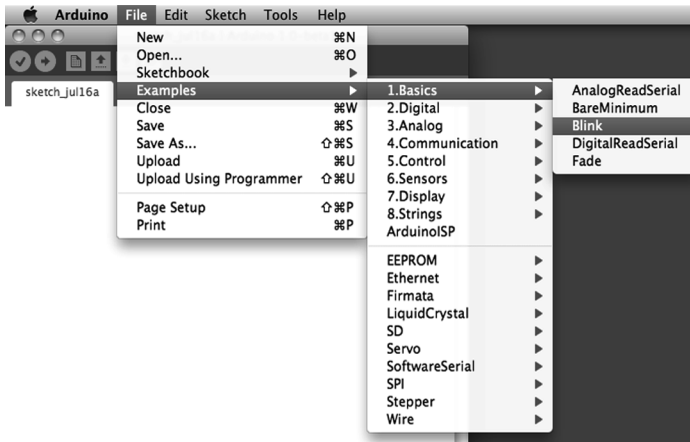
Arduino File Edit Sketch Tools Help

sketch_jul16a

New ⌘N
Open... ⌘O
Sketchbook ▶
Examples ▶
Close ⌘W
Save ⌘S
Save As... ⇧⌘S
Upload ⌘U
Upload Using Programmer ⇧⌘U
Page Setup ⇧⌘P
Print ⌘P

1.Basics ▶
2.Digital ▶
3.Analog ▶
4.Communication ▶
5.Control ▶
6.Sensors ▶
7.Display ▶
8.Strings ▶
ArduinoISP
EEPROM ▶
Ethernet ▶
Firmata ▶
LiquidCrystal ▶
SD ▶
Servo ▶
SoftwareSerial ▶
SPI ▶
Stepper ▶
Wire ▶

AnalogReadSerial
BareMinimum
Blink
DigitalReadSerial
Fade